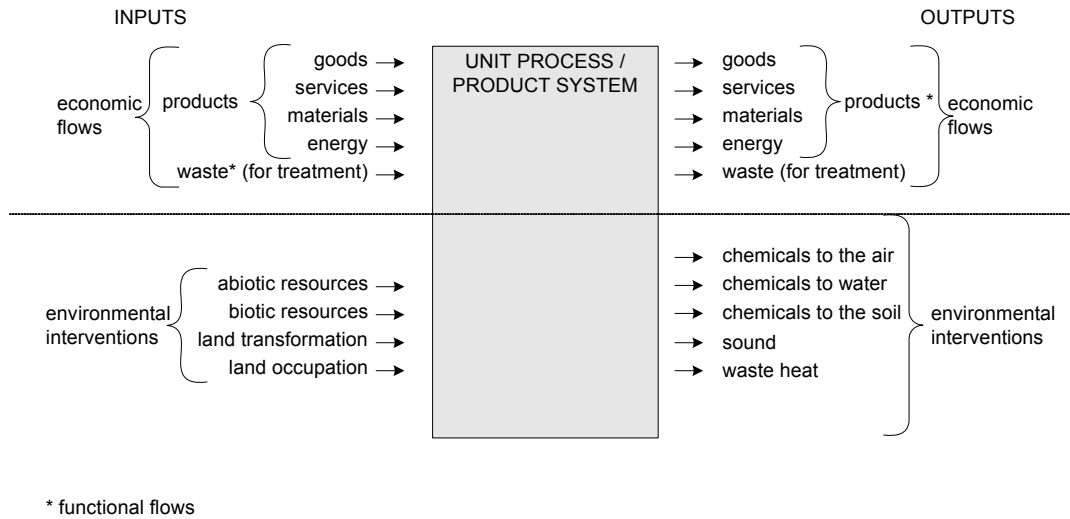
INPUTS

OUTPUTS

economic flows

products

goods
services
materials
energy
waste* (for treatment)

UNIT PROCESS / PRODUCT SYSTEM

goods
services
materials
energy
waste (for treatment)

products *

economic flows

environmental interventions

abiotic resources
biotic resources
land transformation
land occupation

chemicals to the air
chemicals to water
chemicals to the soil
sound
waste heat

environmental interventions

* functional flows